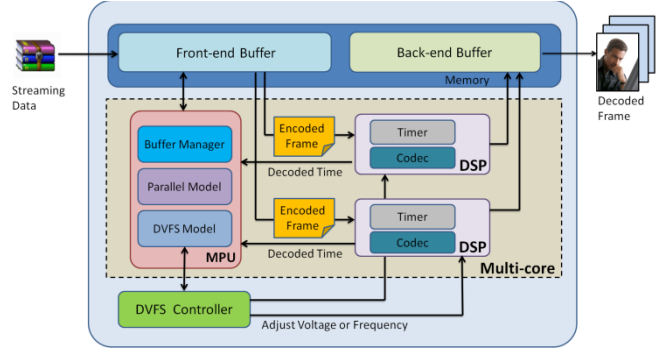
Streaming Data

Front-end Buffer

Back-end Buffer

Memory

Decoded Frame

Buffer Manager

Parallel Model

DVFS Model

MPU

Encoded Frame

Decoded Time

Timer

Codec

DSP

Encoded Frame

Decoded Time

Timer

Codec

DSP

Multi-core

DVFS Controller

Adjust Voltage or Frequency